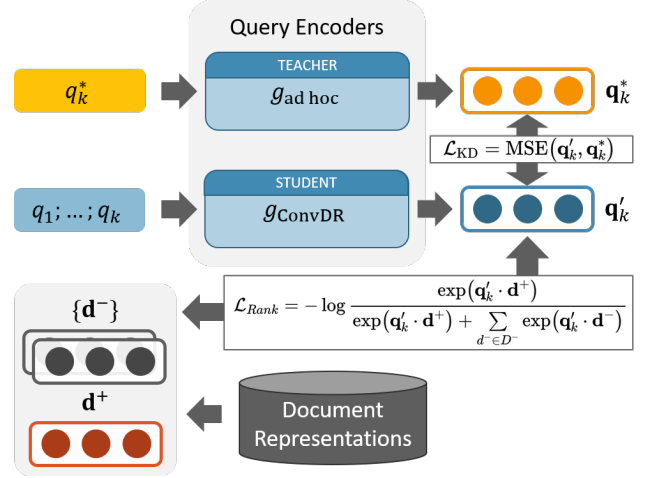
Query Encoders

$q_k^*$

TEACHER

$g_{\text{ad hoc}}$

$\mathbf{q}_k^*$

$\mathcal{L}_{\text{KD}} = \text{MSE}(\mathbf{q}_k', \mathbf{q}_k^*)$

$q_1; \dots; q_k$

STUDENT

$g_{\text{ConvDR}}$

$\mathbf{q}_k'$

$\{\mathbf{d}^-\}$

$\mathcal{L}_{Rank} = -\log \frac{\exp(\mathbf{q}_k' \cdot \mathbf{d}^+)}{\exp(\mathbf{q}_k' \cdot \mathbf{d}^+) + \sum_{d^- \in D^-} \exp(\mathbf{q}_k' \cdot \mathbf{d}^-)}$

$\mathbf{d}^+$

Document Representations